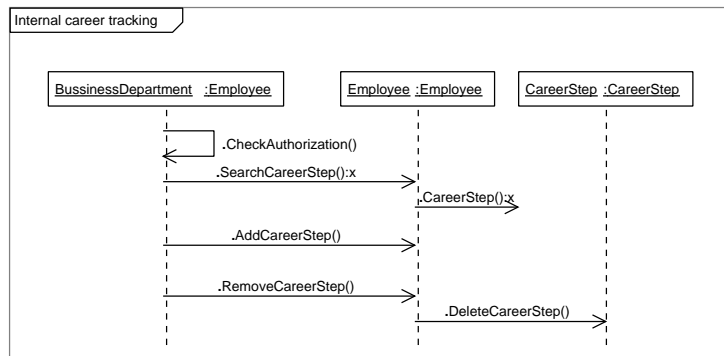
Internal career tracking

BussinessDepartment :Employee

Employee :Employee

CareerStep :CareerStep

.CheckAuthorization()

.SearchCareerStep():x

.CareerStep():x

.AddCareerStep()

.RemoveCareerStep()

.DeleteCareerStep()